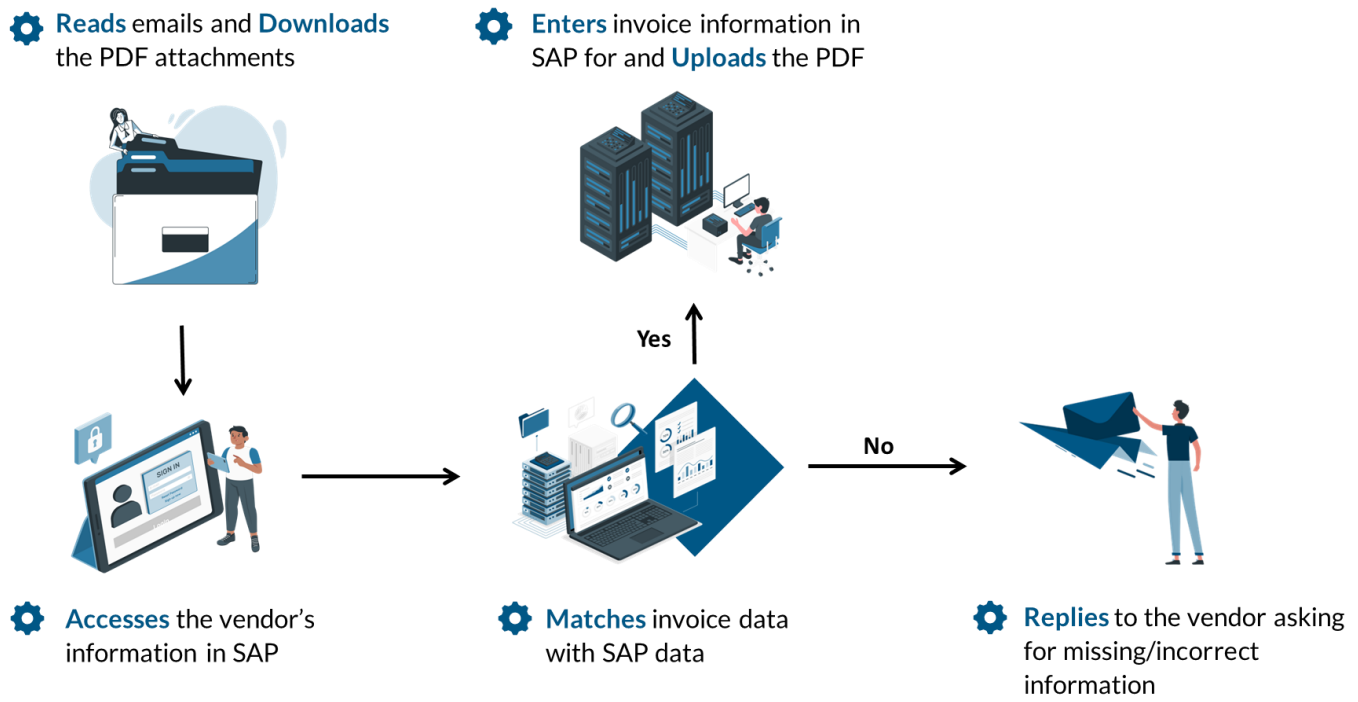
Reads emails and Downloads the PDF attachments

Enters invoice information in SAP for and Uploads the PDF

Yes

SIGN IN

No

Accesses the vendor's information in SAP

Matches invoice data with SAP data

Replies to the vendor asking for missing/incorrect information